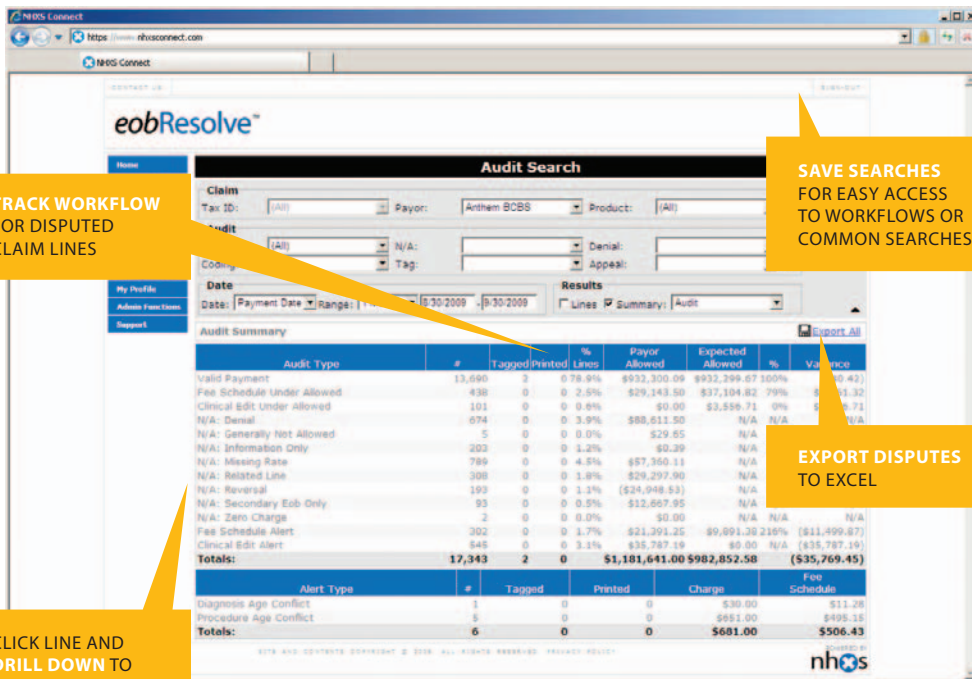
NHXS Connect

https://www.nhxsconnect.com

NHXS Connect

CONTACT US

SIGN OUT

eobResolve™

Home

My Profile

Admin Functions

Support

Audit Search

Claim

Tax ID: (All) Payor: Anthem BCBS Product: (All)

Audit

(All) N/A: Denial:

Coding Tag: Appeal:

Date

Date: Payment Date Range: 8/30/2009 - 9/30/2009

Results

Lines Summary: Audit

Audit Summary

Export All

| Audit Type | # | Tagged | Printed | % Lines | Payor Allowed | Expected Allowed | % | Variance |
|---|---|---|---|---|---|---|---|---|
| Valid Payment | 13,690 | 2 | 0 | 78.9% | $932,300.09 | $932,399.67 | 100% | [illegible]0.43) |
| Fee Schedule Under Allowed | 438 | 0 | 0 | 2.5% | $29,143.50 | $37,104.82 | 79% | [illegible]61.32 |
| Clinical Edit Under Allowed | 101 | 0 | 0 | 0.6% | $0.00 | $3,556.71 | 0% | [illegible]6.71 |
| N/A: Denial | 674 | 0 | 0 | 3.9% | $88,611.50 | N/A | N/A | |
| N/A: Generally Not Allowed | 5 | 0 | 0 | 0.0% | $29.65 | N/A | | |
| N/A: Information Only | 203 | 0 | 0 | 1.2% | $0.39 | N/A | | |
| N/A: Missing Rate | 789 | 0 | 0 | 4.5% | $57,360.11 | N/A | | |
| N/A: Related Line | 308 | 0 | 0 | 1.8% | $29,297.90 | N/A | | |
| N/A: Reversal | 193 | 0 | 0 | 1.1% | ($24,948.53) | N/A | | |
| N/A: Secondary Eob Only | 93 | 0 | 0 | 0.5% | $12,667.95 | N/A | | |
| N/A: Zero Charge | 2 | 0 | 0 | 0.0% | $0.00 | N/A | N/A | N/A |
| Fee Schedule Alert | 302 | 0 | 0 | 1.7% | $21,391.25 | $9,891.38 | 216% | ($11,499.87) |
| Clinical Edit Alert | 545 | 0 | 0 | 3.1% | $35,787.19 | $0.00 | N/A | ($35,787.19) |
| Totals: | 17,343 | 2 | 0 | | $1,181,641.00 | $982,852.58 | | ($35,769.45) |

| Alert Type | # | Tagged | Printed | Charge | Fee Schedule |
|---|---|---|---|---|---|
| Diagnosis Age Conflict | 1 | | 0 | $30.00 | $11.28 |
| Procedure Age Conflict | 5 | | 0 | $651.00 | $495.15 |
| Totals: | 6 | 0 | 0 | $681.00 | $506.43 |

POWERED BY nhxs

TRACK WORKFLOW OR DISPUTED CLAIM LINES

SAVE SEARCHES FOR EASY ACCESS TO WORKFLOWS OR COMMON SEARCHES

EXPORT DISPUTES TO EXCEL

CLICK LINE AND DRILL DOWN TO